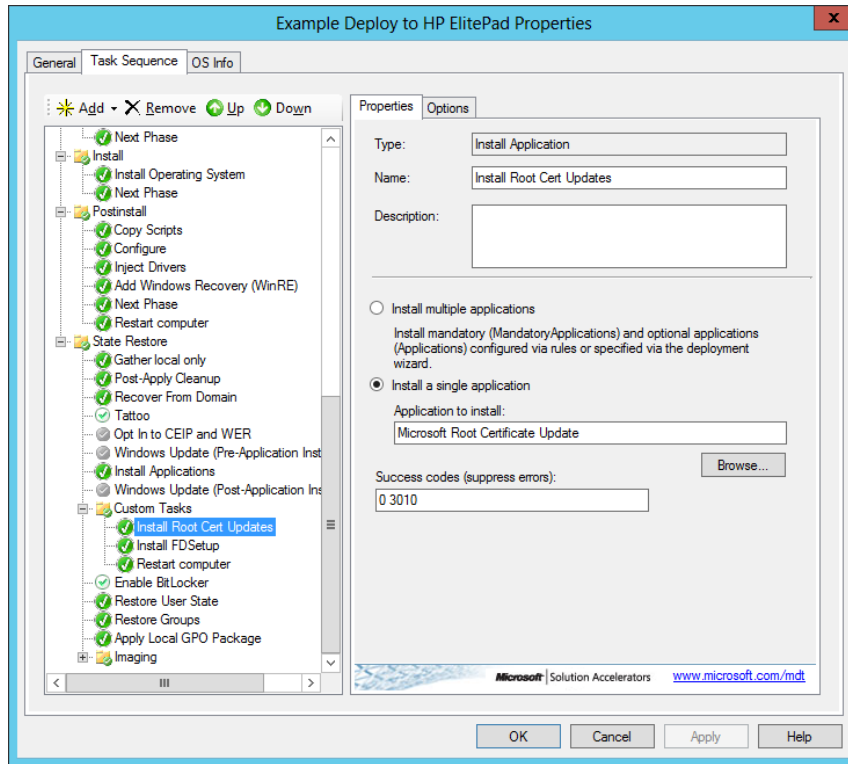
Example Deploy to HP ElitePad Properties

General | Task Sequence | OS Info

Add | Remove | Up | Down

Next Phase
Install
Install Operating System
Next Phase
Postinstall
Copy Scripts
Configure
Inject Drivers
Add Windows Recovery (WinRE)
Next Phase
Restart computer
State Restore
Gather local only
Post-Apply Cleanup
Recover From Domain
Tattoo
Opt In to CEIP and WER
Windows Update (Pre-Application Inst
Install Applications
Windows Update (Post-Application Ins
Custom Tasks
Install Root Cert Updates
Install FDSetup
Restart computer
Enable BitLocker
Restore User State
Restore Groups
Apply Local GPO Package
Imaging

Properties | Options

Type: Install Application

Name: Install Root Cert Updates

Description:

Install multiple applications

Install mandatory (MandatoryApplications) and optional applications (Applications) configured via rules or specified via the deployment wizard.

Install a single application

Application to install:

Microsoft Root Certificate Update

Browse...

Success codes (suppress errors):

0 3010

Microsoft | Solution Accelerators www.microsoft.com/mdt

OK | Cancel | Apply | Help